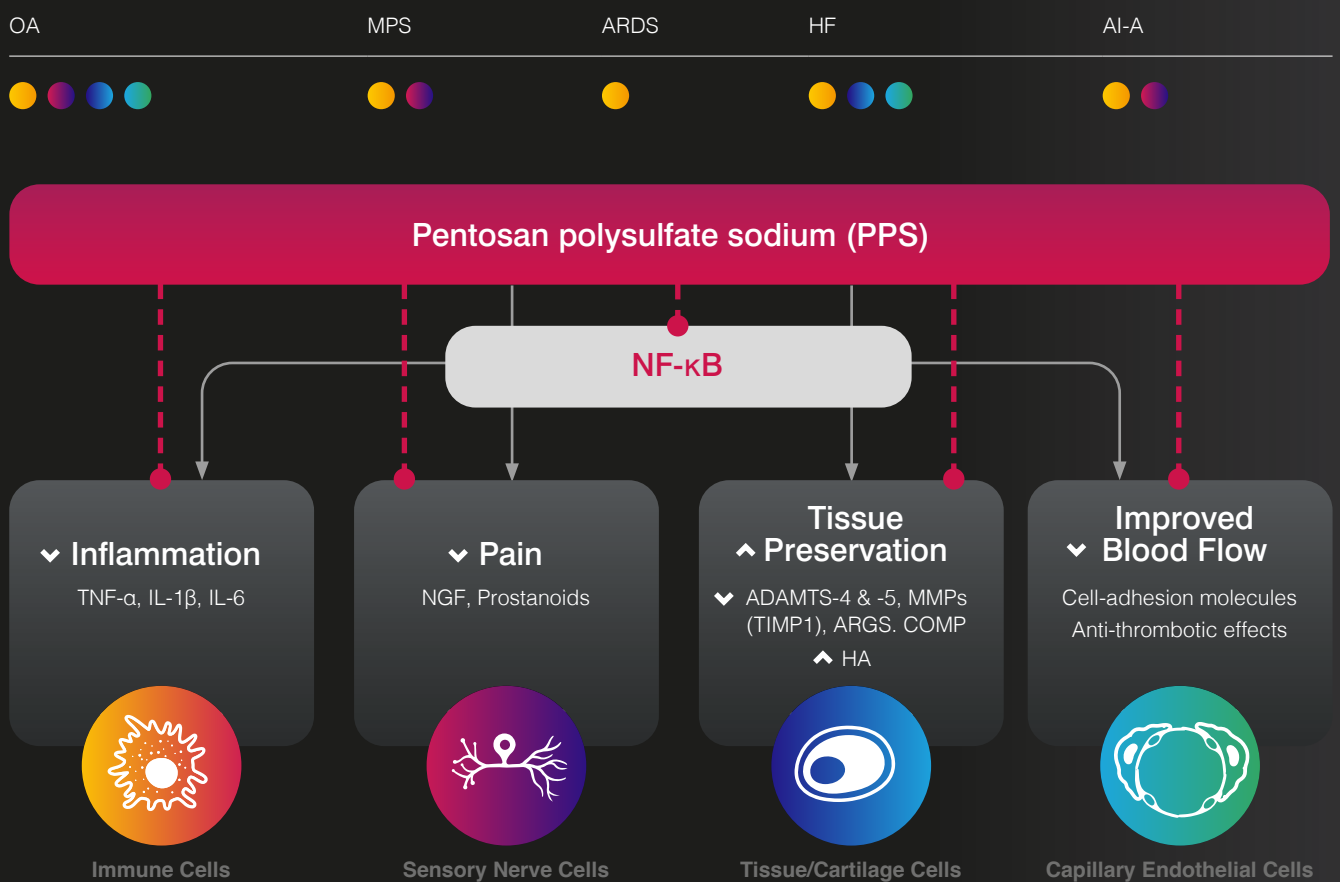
OA MPS ARDS HF AI-A

Pentosan polysulfate sodium (PPS)

NF-κB

Inflammation
TNF-α, IL-1β, IL-6

Pain
NGF, Prostanoids

Tissue Preservation
ADAMTS-4 & -5, MMPs (TIMP1), ARGS. COMP
HA

Improved Blood Flow
Cell-adhesion molecules
Anti-thrombotic effects

Immune Cells

Sensory Nerve Cells

Tissue/Cartilage Cells

Capillary Endothelial Cells